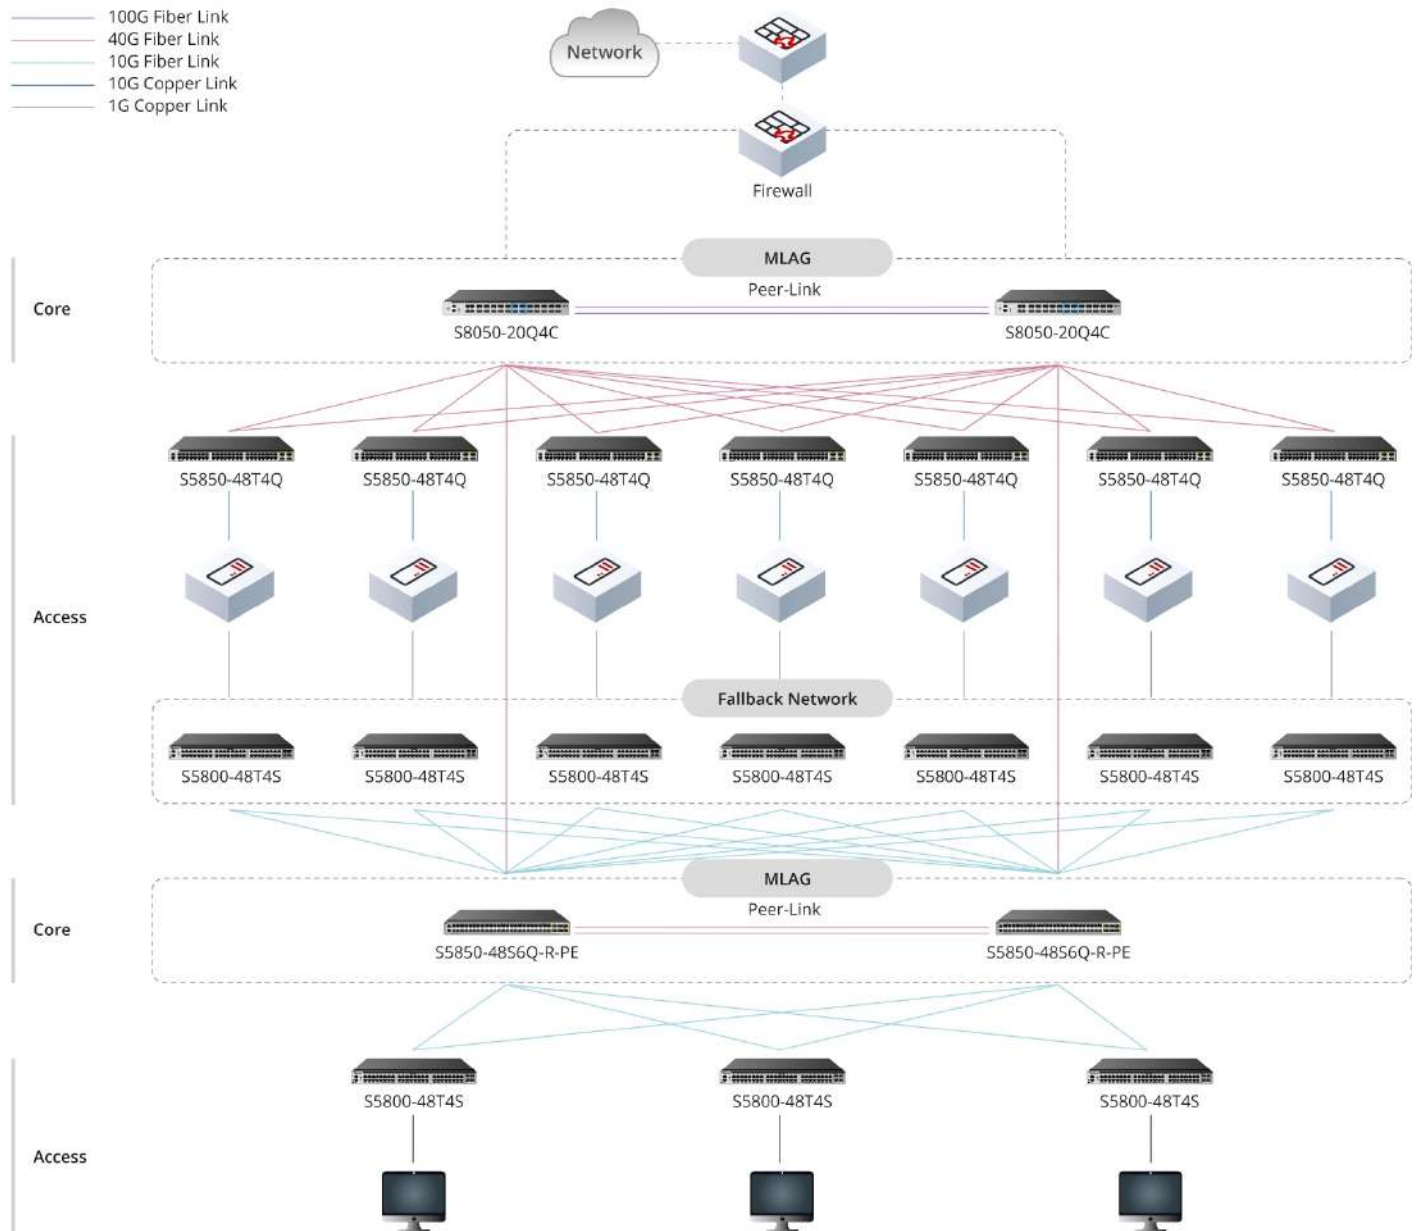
100G Fiber Link
40G Fiber Link
10G Fiber Link
10G Copper Link
1G Copper Link

Network

Firewall

MLAG

Peer-Link

Core

S8050-20Q4C

S8050-20Q4C

S5850-48T4Q

S5850-48T4Q

S5850-48T4Q

S5850-48T4Q

S5850-48T4Q

S5850-48T4Q

S5850-48T4Q

Access

Fallback Network

S5800-48T4S

S5800-48T4S

S5800-48T4S

S5800-48T4S

S5800-48T4S

S5800-48T4S

S5800-48T4S

MLAG

Peer-Link

Core

S5850-48S6Q-R-PE

S5850-48S6Q-R-PE

S5800-48T4S

S5800-48T4S

S5800-48T4S

Access